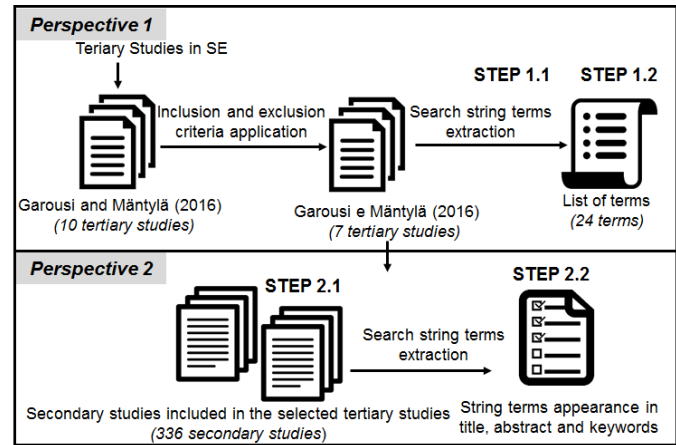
Perspective 1

Teriary Studies in SE

STEP 1.1

STEP 1.2

Inclusion and exclusion criteria application

Search string terms extraction

Garousi and Mäntylä (2016)
(10 tertiary studies)

Garousi e Mäntylä (2016)
(7 tertiary studies)

List of terms
(24 terms)

Perspective 2

STEP 2.1

STEP 2.2

Search string terms extraction

Secondary studies included in the selected tertiary studies
(336 secondary studies)

String terms appearance in title, abstract and keywords